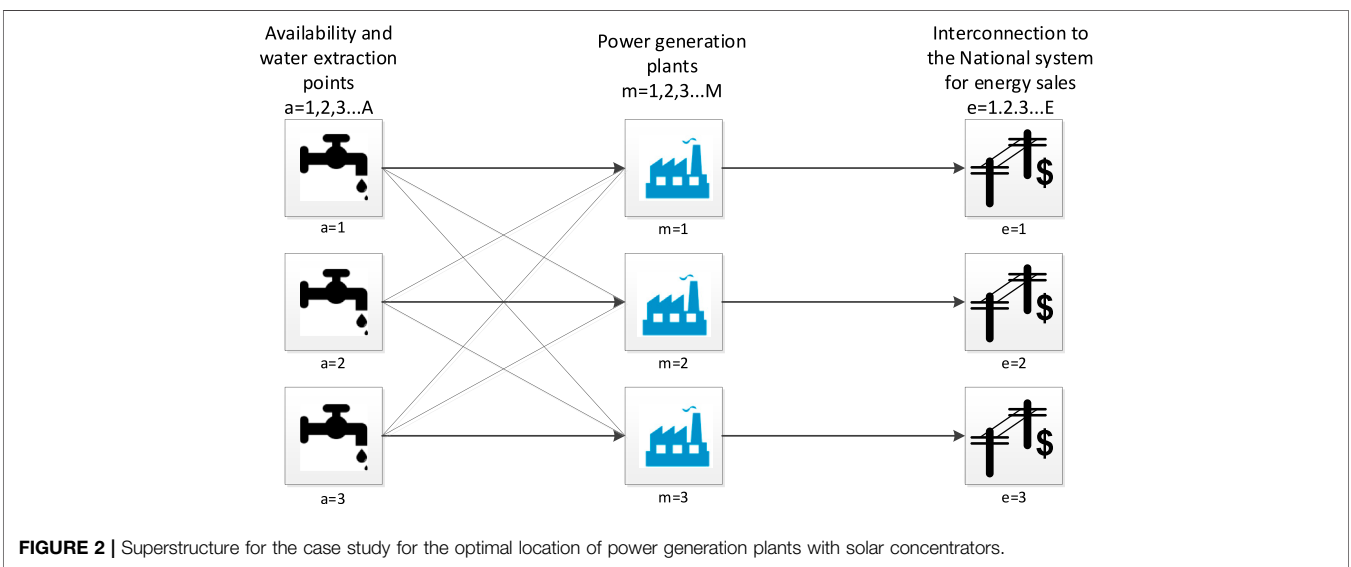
Availability and water extraction points
a=1,2,3...A

Power generation plants
m=1,2,3...M

Interconnection to the National system for energy sales
e=1.2.3...E

$

a=1

m=1

e=1

$

a=2

m=2

e=2

$

a=3

m=3

e=3

FIGURE 2 | Superstructure for the case study for the optimal location of power generation plants with solar concentrators.